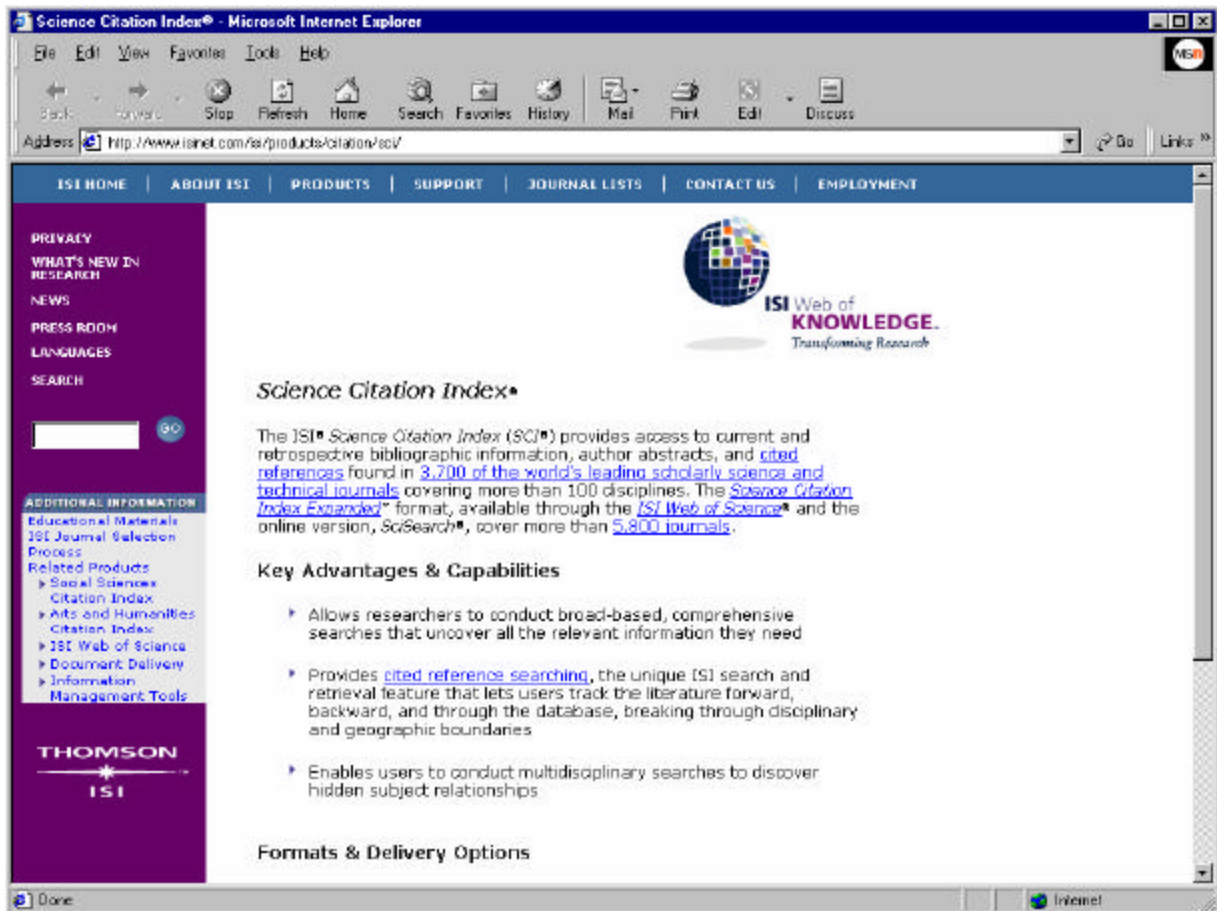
Science Citation Index® - Microsoft Internet Explorer

File Edit View Favorites Tools Help

Back Forward Stop Refresh Home Search Favorites History Mail Print Edit Discuss

Address http://www.isinet.com/isi/products/citation/sci/ Go Links

ISI HOME | ABOUT ISI | PRODUCTS | SUPPORT | JOURNAL LISTS | CONTACT US | EMPLOYMENT

PRIVACY
WHAT'S NEW IN RESEARCH
NEWS
PRESS ROOM
LANGUAGES
SEARCH

GO

ADDITIONAL INFORMATION
Educational Materials
ISI Journal Selection Process
Related Products
Social Sciences Citation Index
Arts and Humanities Citation Index
ISI Web of Science
Document Delivery
Information Management Tools

THOMSON
ISI

ISI Web of KNOWLEDGE.
Transforming Research

Science Citation Index®

The ISI® Science Citation Index (SCI®) provides access to current and retrospective bibliographic information, author abstracts, and cited references found in 3,700 of the world's leading scholarly science and technical journals covering more than 100 disciplines. The Science Citation Index Expanded™ format, available through the ISI Web of Science® and the online version, SciSearch®, cover more than 5,800 journals.

Key Advantages & Capabilities

Allows researchers to conduct broad-based, comprehensive searches that uncover all the relevant information they need

Provides cited reference searching, the unique ISI search and retrieval feature that lets users track the literature forward, backward, and through the database, breaking through disciplinary and geographic boundaries

Enables users to conduct multidisciplinary searches to discover hidden subject relationships

Formats & Delivery Options

Done Internet